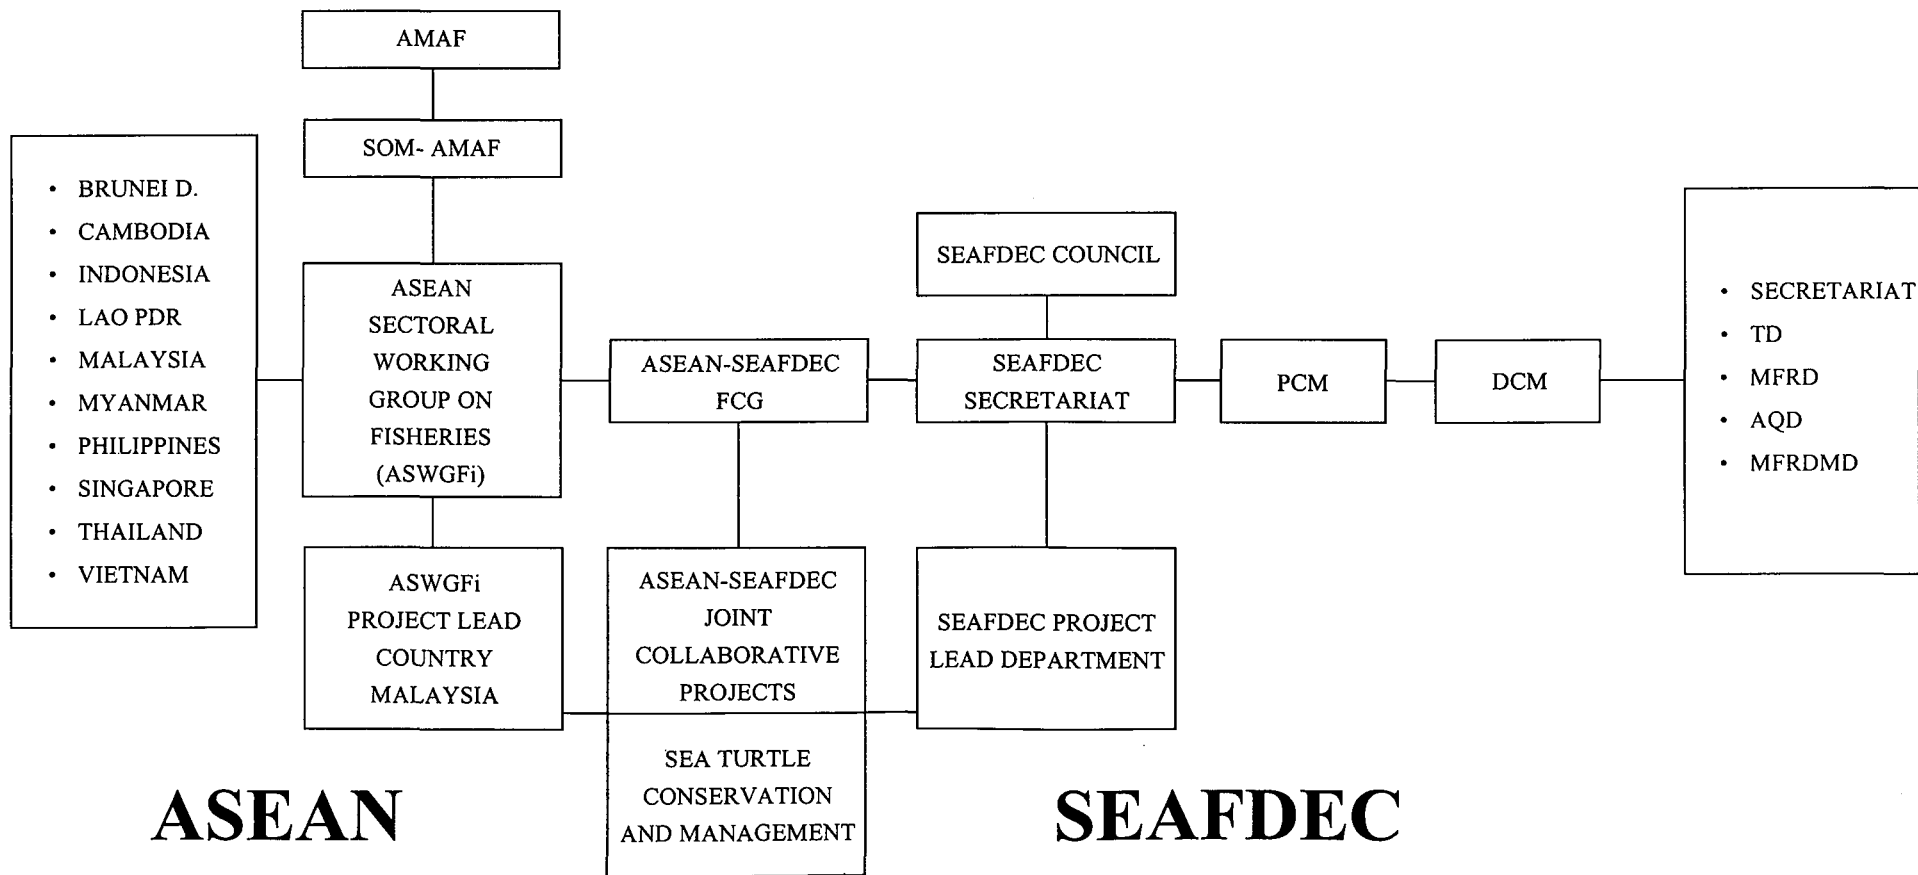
AMAF

SOM- AMAF

- BRUNEI D.
- CAMBODIA
- INDONESIA
- LAO PDR
- MALAYSIA
- MYANMAR
- PHILIPPINES
- SINGAPORE
- THAILAND
- VIETNAM

ASEAN SECTORAL WORKING GROUP ON FISHERIES (ASWGFi)

ASEAN-SEAFDEC FCG

SEAFDEC COUNCIL

SEAFDEC SECRETARIAT

PCM

DCM

- SECRETARIAT
- TD
- MFRD
- AQD
- MFRDMD

ASWGFi PROJECT LEAD COUNTRY MALAYSIA

ASEAN-SEAFDEC JOINT COLLABORATIVE PROJECTS

SEAFDEC PROJECT LEAD DEPARTMENT

SEA TURTLE CONSERVATION AND MANAGEMENT

ASEAN

SEAFDEC